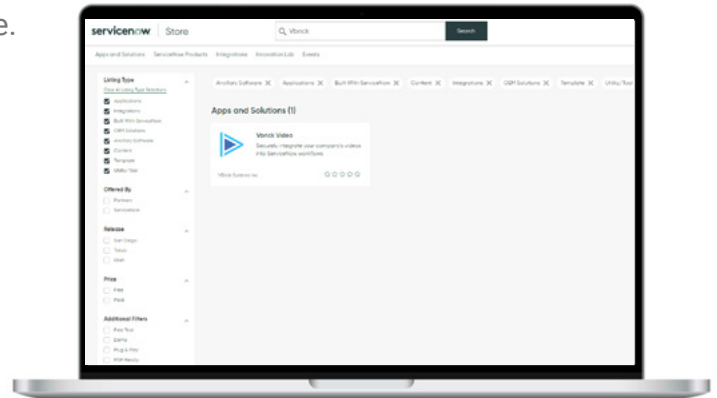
e.

servicenow | Store

Vbrick

Search

Apps and Solutions ServiceNow Products Integrations Innovation Lab Events

Listing Type

Clear all Listing Type Selections

Applications

Integrations

Built With ServiceNow

OEM Solutions

Ancillary Software

Content

Template

Utility Tool

Offered By

Partners

ServiceNow

Release

San Diego

Tokyo

Utah

Price

Free

Paid

Additional Filters

Free Trial

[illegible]

Plug & Play

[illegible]

Ancillary Software ✕ Applications ✕ Built With ServiceNow ✕ Content ✕ Integrations ✕ OEM Solutions ✕ Template ✕ Utility Tool

Apps and Solutions (1)

Vbrick Video

Securely integrate your company's videos into ServiceNow workflows

Vbrick Systems Inc.

☆☆☆☆☆